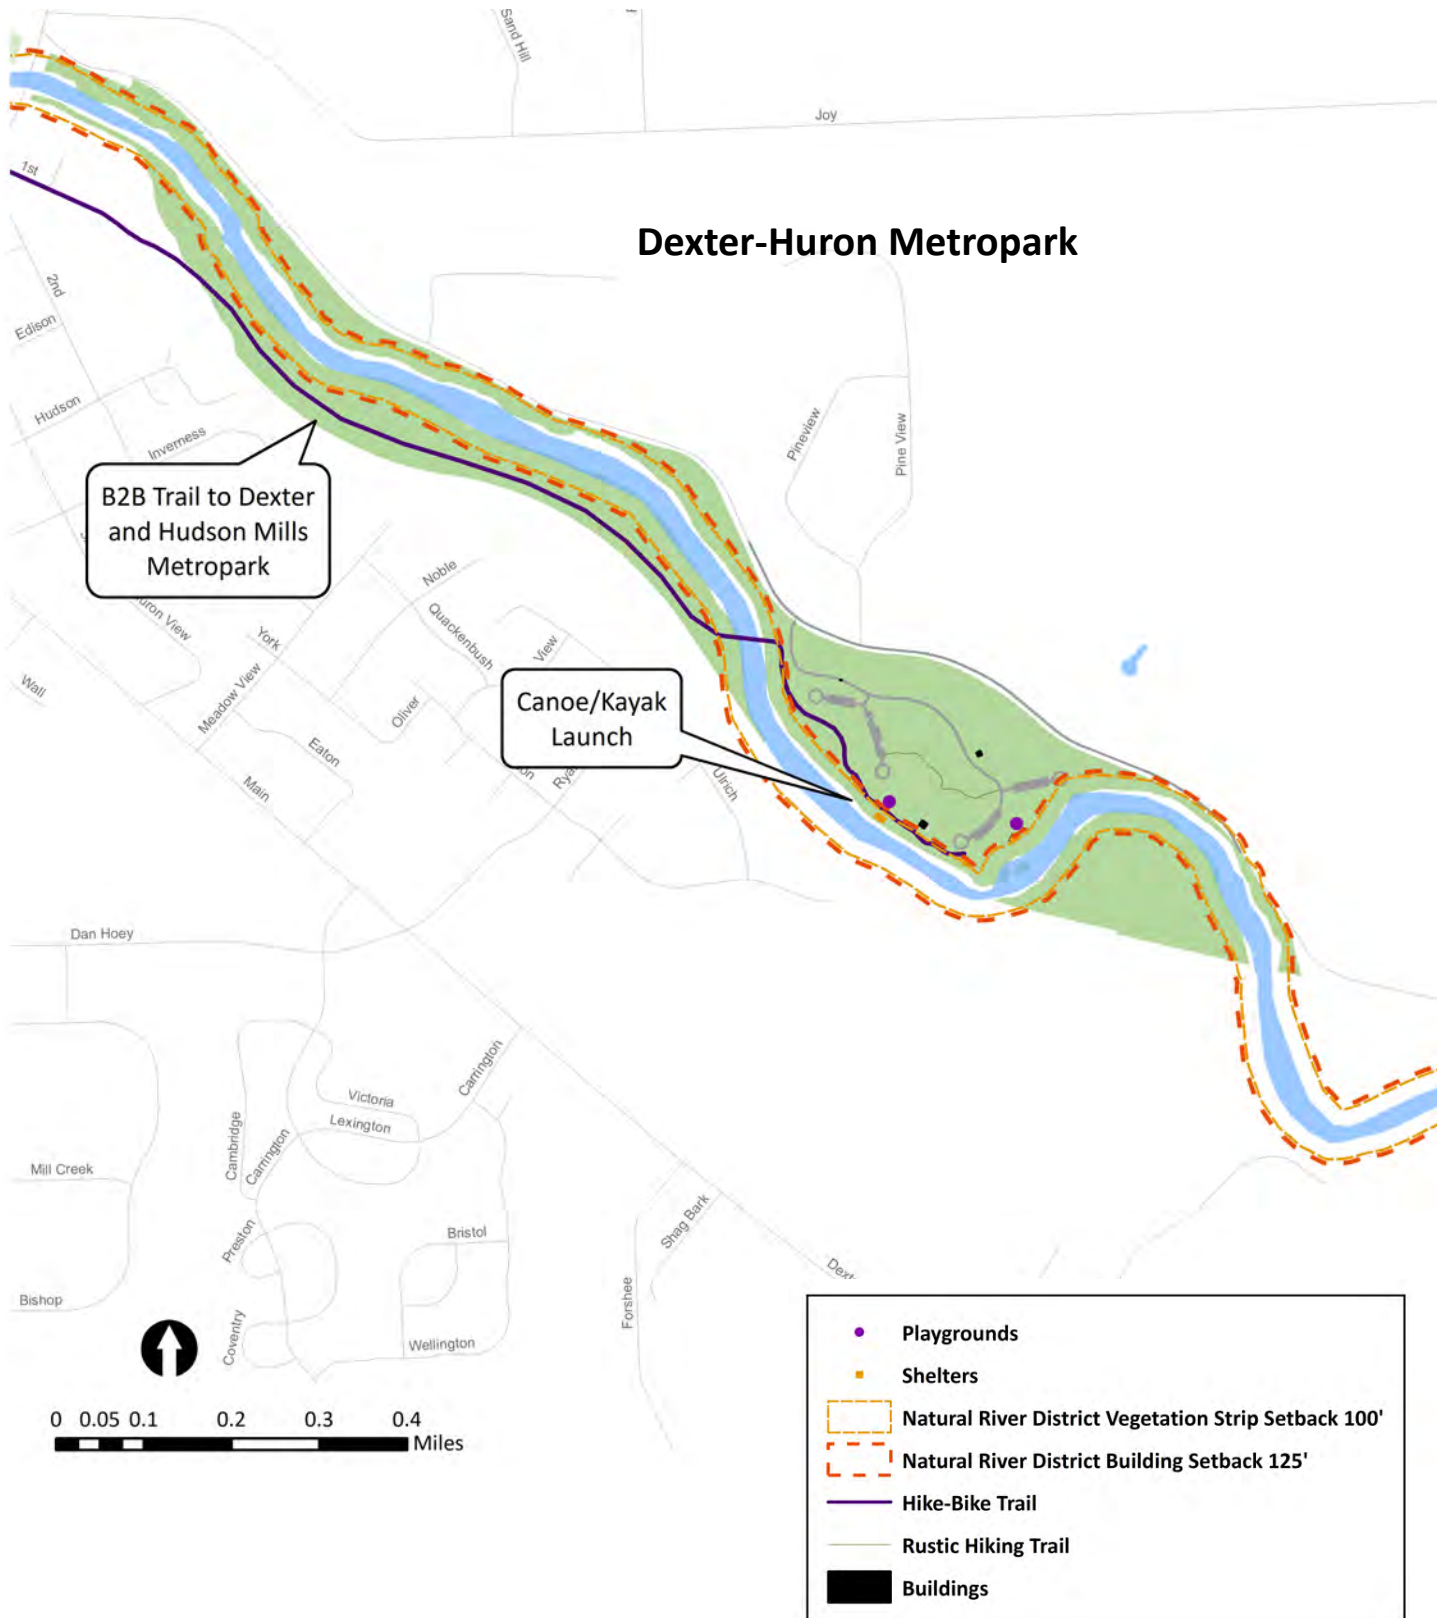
Sand Hill

Joy

Dexter-Huron Metropark

1st

2nd

Edison

Hudson

Inverness

B2B Trail to Dexter and Hudson Mills Metropark

Pineview

Pine View

Noble

Quackenbush

View

uron View

York

Wall

Meadow View

Oliver

Canoe/Kayak Launch

Eaton

Main

on

Rya

Ulrich

Dan Hoey

Victoria

Lexington

Carrington

Cambridge

Carrington

Mill Creek

Preston

Bristol

Shag Bark

Dext

Forshee

Bishop

Coventry

Wellington

0 0.05 0.1 0.2 0.3 0.4 Miles

Playgrounds

Shelters

Natural River District Vegetation Strip Setback 100'

Natural River District Building Setback 125'

Hike-Bike Trail

Rustic Hiking Trail

Buildings